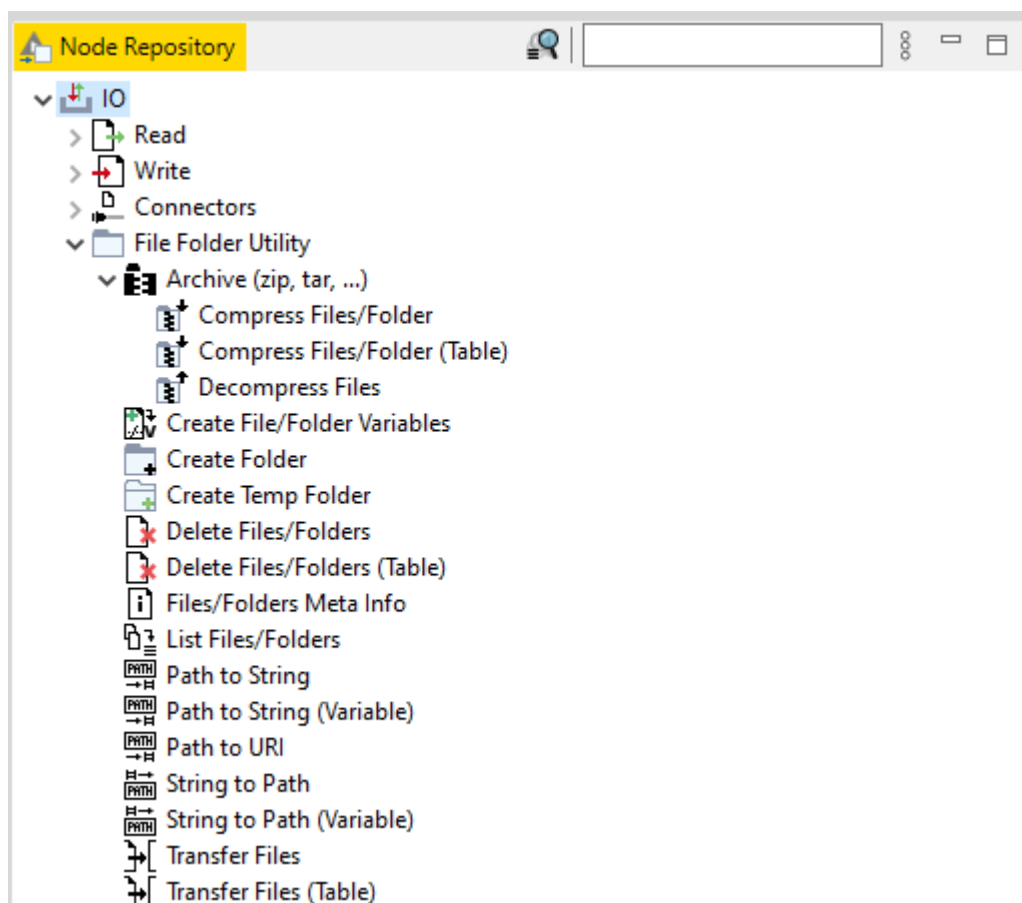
Node Repository

IO
Read
Write
Connectors
File Folder Utility
Archive (zip, tar, ...)
Compress Files/Folder
Compress Files/Folder (Table)
Decompress Files
Create File/Folder Variables
Create Folder
Create Temp Folder
Delete Files/Folders
Delete Files/Folders (Table)
Files/Folders Meta Info
List Files/Folders
Path to String
Path to String (Variable)
Path to URI
String to Path
String to Path (Variable)
Transfer Files
Transfer Files (Table)